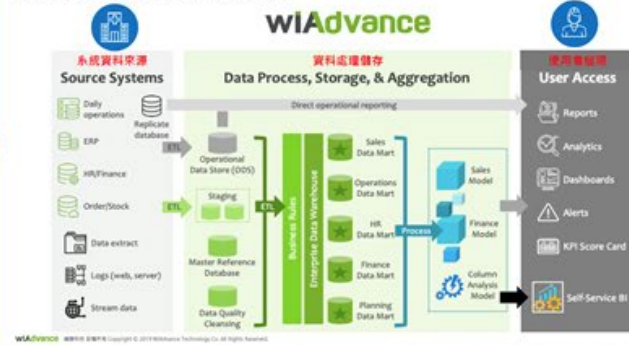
wiAdvance

系統資料來源
Source Systems

資料處理儲存
Data Process, Storage, & Aggregation

使用者運用
User Access

Daily operations
Replicate database
Direct operational reporting
ERP
HR/Finance
Order/Stock
ETL
Operational Data Store (ODS)
ETL
Staging
ETL
Data extract
Logs (web, server)
Stream data
Master Reference Database
Data Quality Cleansing
Business Rules
Enterprise Data Warehouse
Sales Data Mart
Operations Data Mart
HR Data Mart
Finance Data Mart
Planning Data Mart
Process
Sales Model
Finance Model
Column Analysis Model
Reports
Analytics
Dashboards
Alerts
KPI Score Card
Self-Service BI

wiAdvance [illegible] Copyright © 2019 WiAdvance Technology Co. All Rights Reserved.